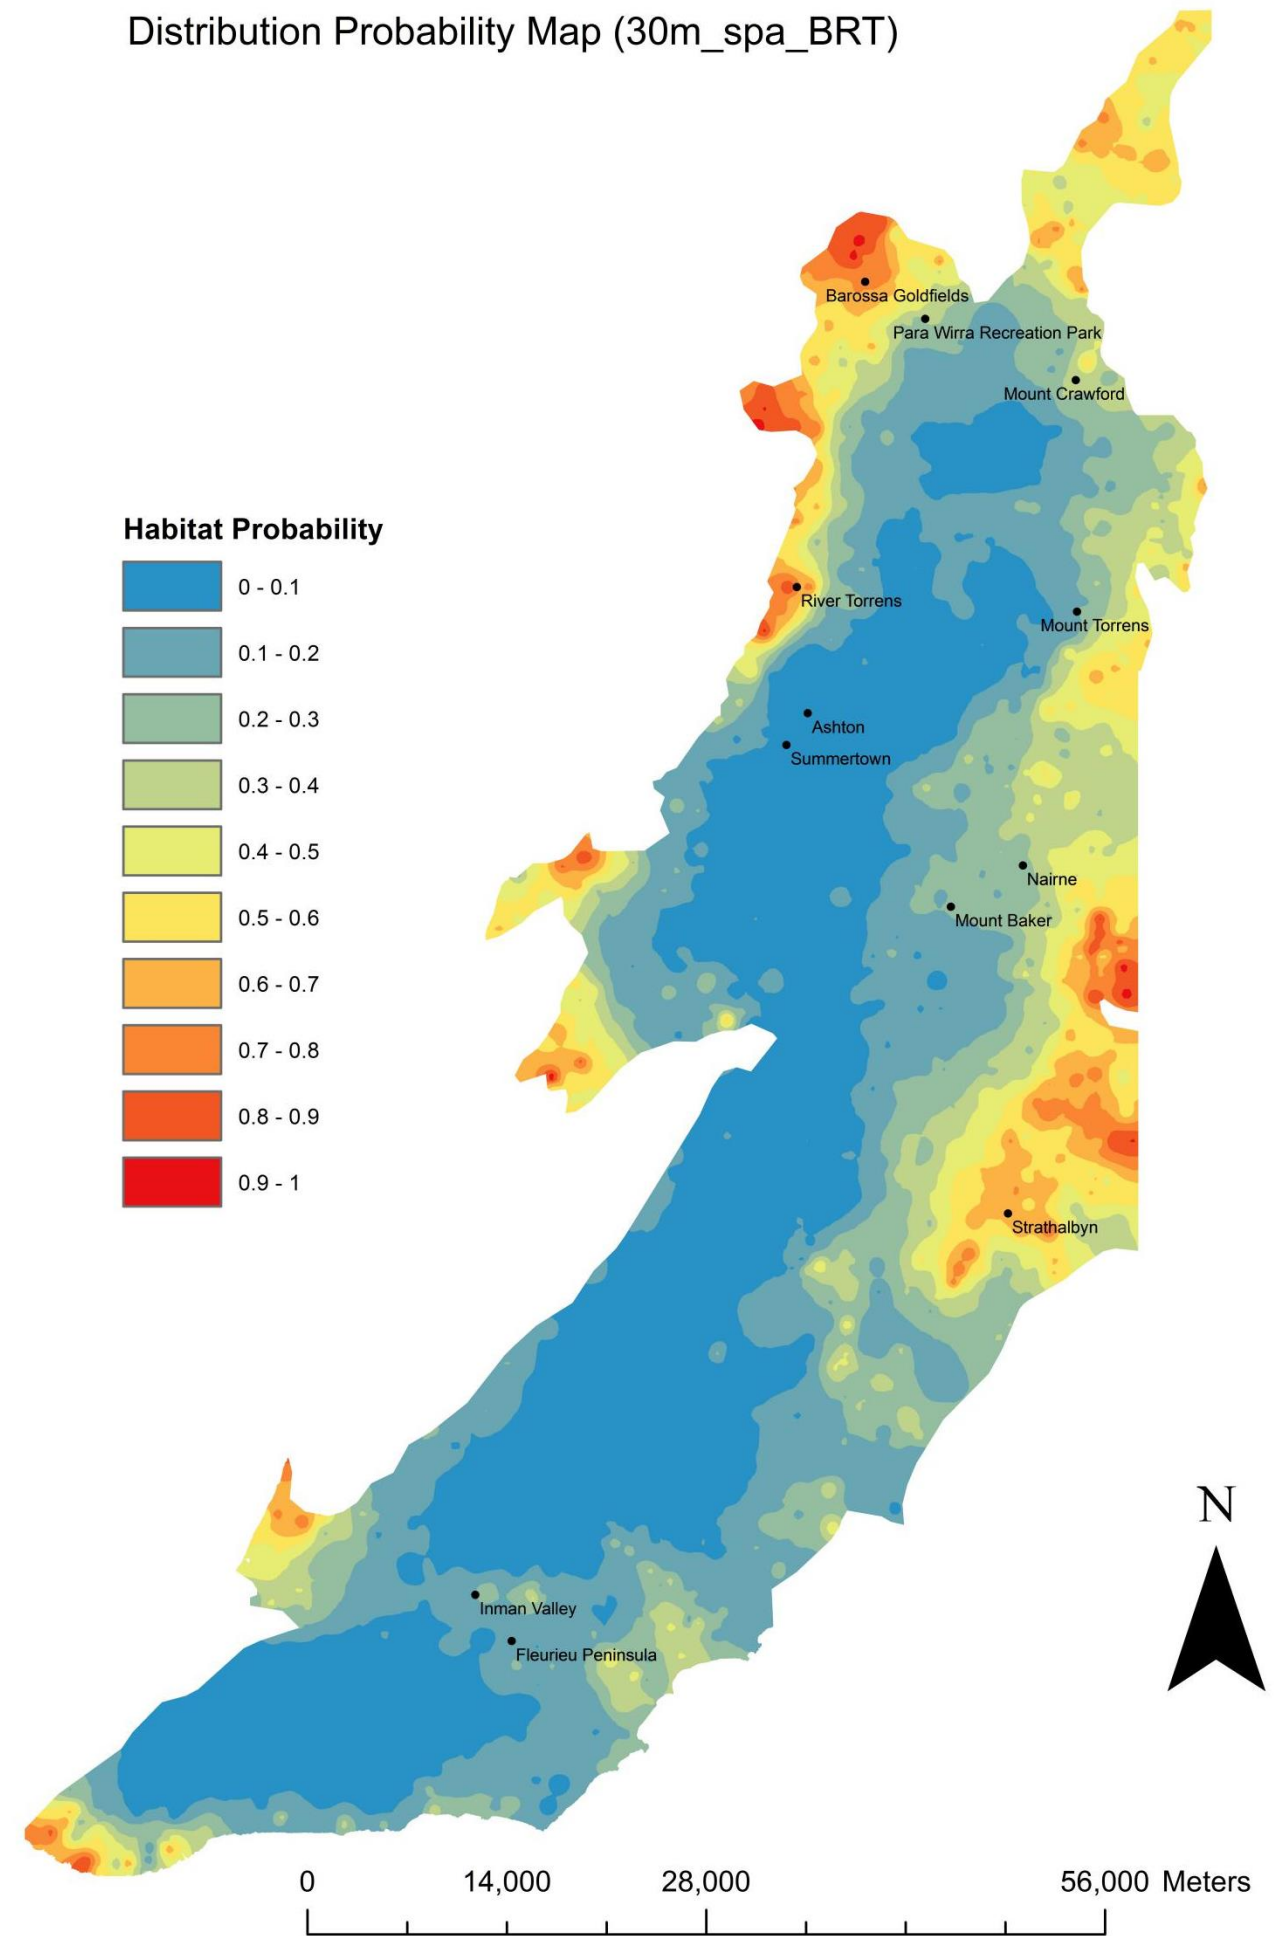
Distribution Probability Map (30m_spa_BRT)

Barossa Goldfields
Para Wirra Recreation Park
Mount Crawford

Habitat Probability

| 0 - 0.1 |
| 0.1 - 0.2 |
| 0.2 - 0.3 |
| 0.3 - 0.4 |
| 0.4 - 0.5 |
| 0.5 - 0.6 |
| 0.6 - 0.7 |
| 0.7 - 0.8 |
| 0.8 - 0.9 |
| 0.9 - 1 |

River Torrens
Mount Torrens
Ashton
Summertown
Nairne
Mount Baker
Strathalbyn
Inman Valley
Fleurieu Peninsula

N

0 14,000 28,000 56,000 Meters